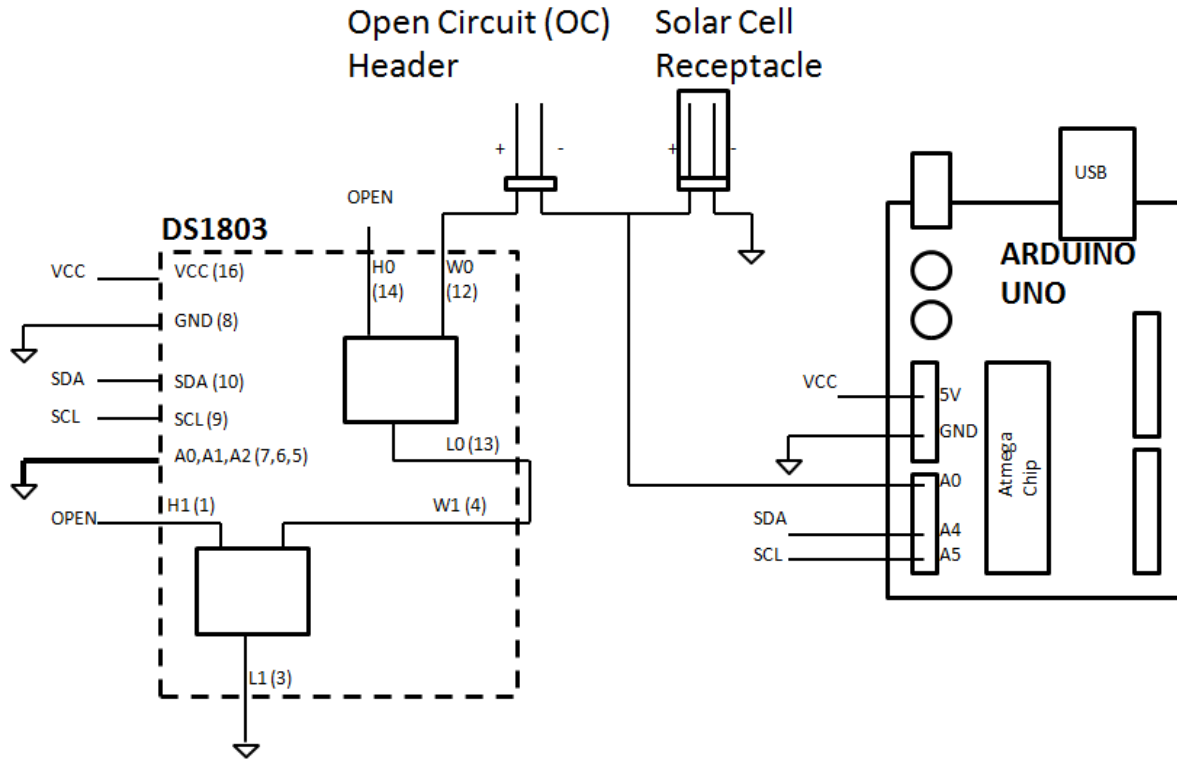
Open Circuit (OC) Header

Solar Cell Receptacle

+ -

+ -

OPEN

DS1803

VCC
VCC (16)
GND (8)
SDA
SDA (10)
SCL
SCL (9)
A0,A1,A2 (7,6,5)
OPEN
H1 (1)

H0 (14)
W0 (12)
L0 (13)
W1 (4)
L1 (3)

USB

ARDUINO UNO

VCC
5V
GND
A0
SDA
A4
SCL
A5

Atmega Chip